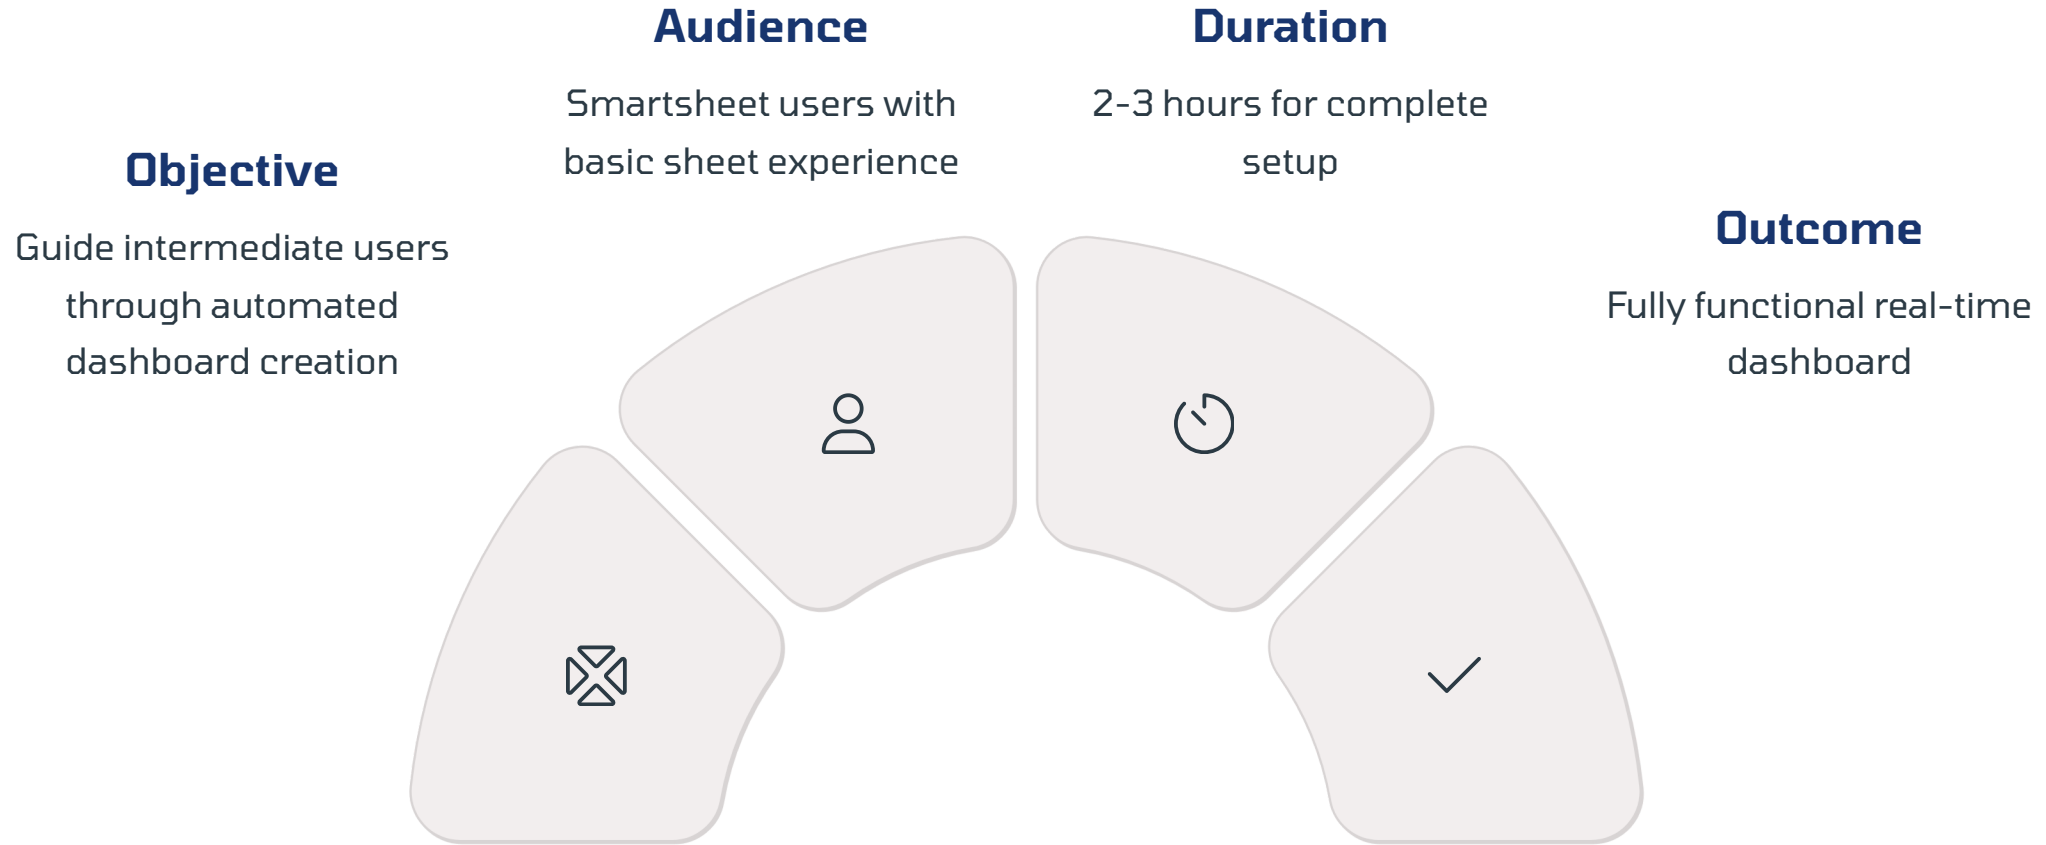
Objective

Guide intermediate users through automated dashboard creation

Audience

Smartsheet users with basic sheet experience

Duration

2-3 hours for complete setup

Outcome

Fully functional real-time dashboard